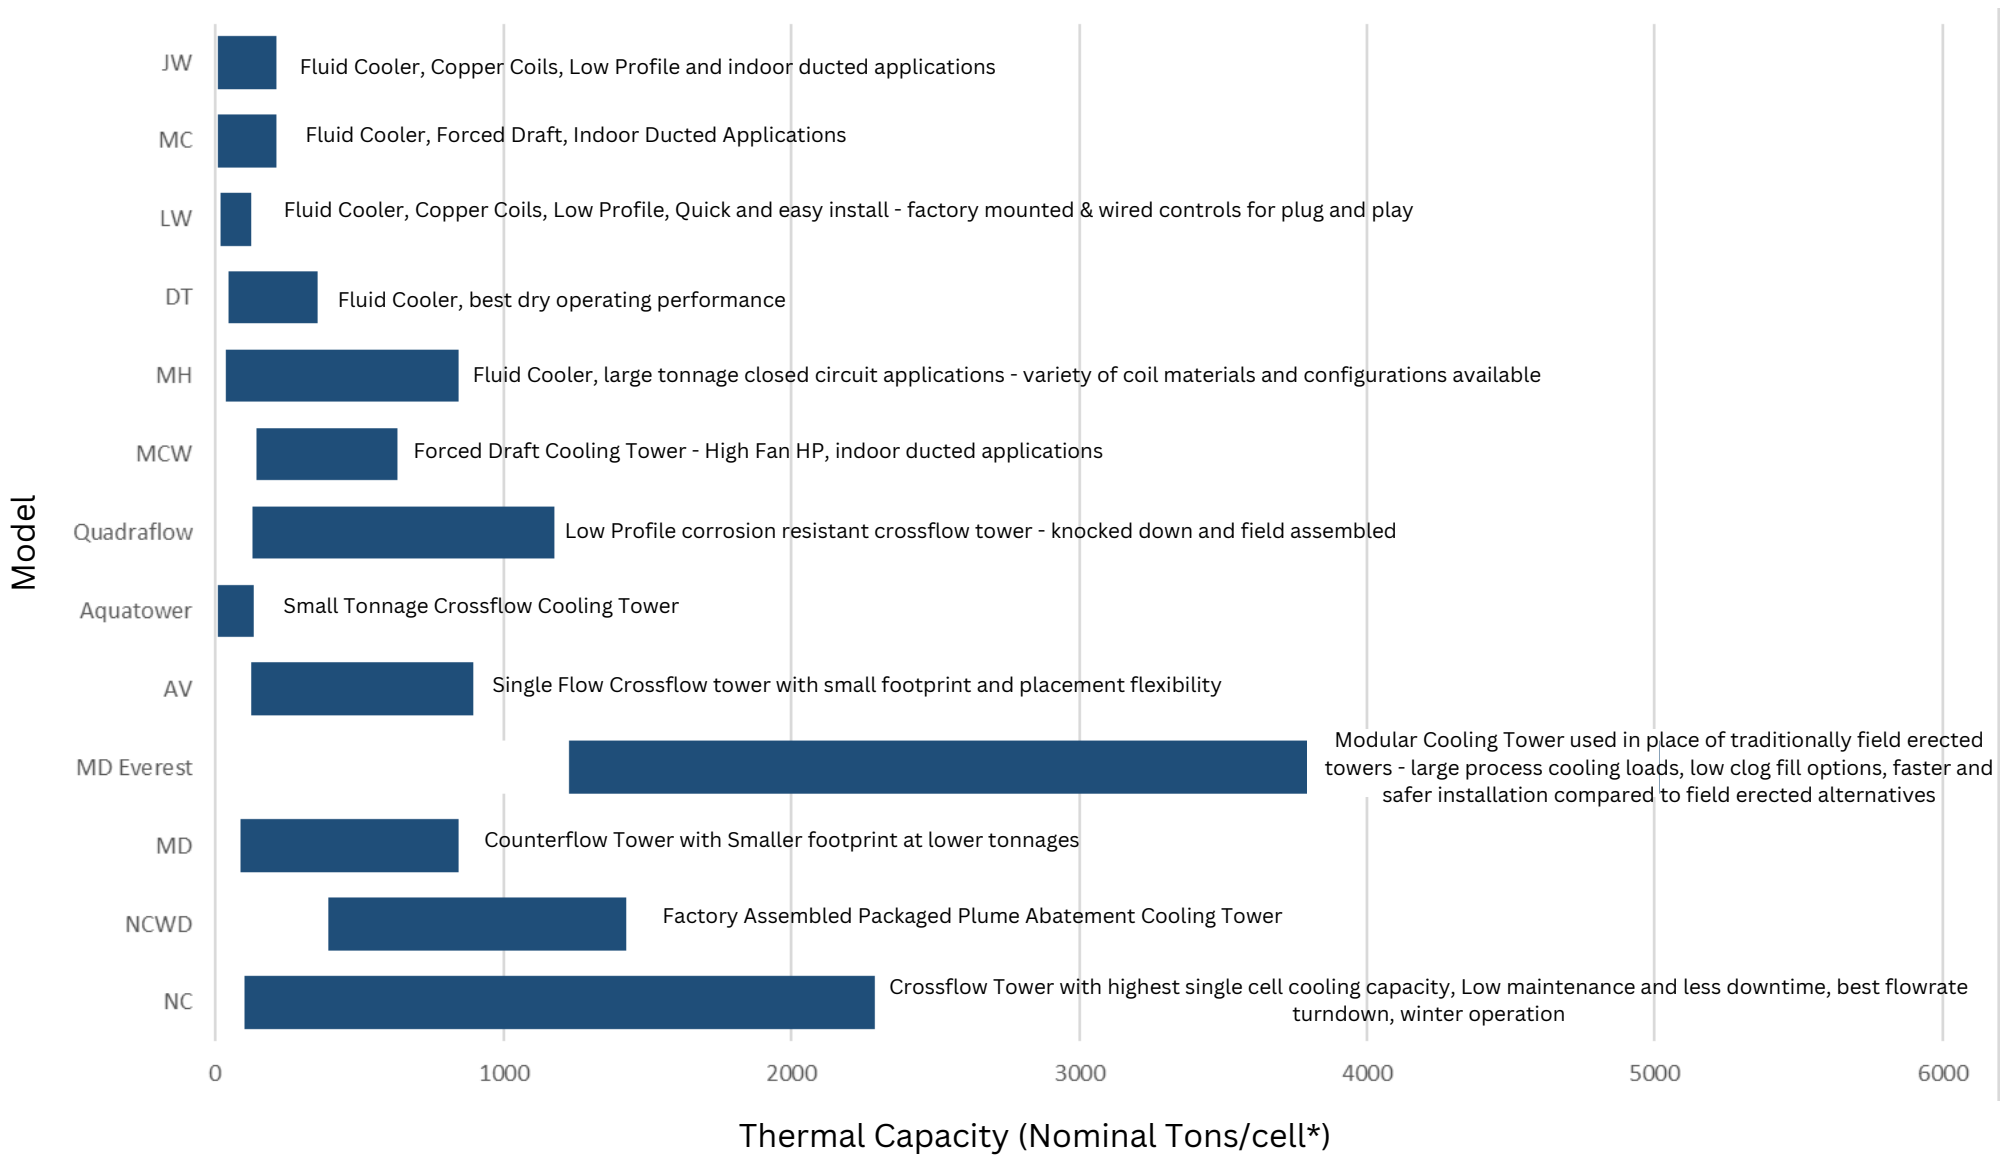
Model

JW Fluid Cooler, Copper Coils, Low Profile and indoor ducted applications

MC Fluid Cooler, Forced Draft, Indoor Ducted Applications

LW Fluid Cooler, Copper Coils, Low Profile, Quick and easy install - factory mounted & wired controls for plug and play

DT Fluid Cooler, best dry operating performance

MH Fluid Cooler, large tonnage closed circuit applications - variety of coil materials and configurations available

MCW Forced Draft Cooling Tower - High Fan HP, indoor ducted applications

Quadraflow Low Profile corrosion resistant crossflow tower - knocked down and field assembled

Aquatower Small Tonnage Crossflow Cooling Tower

AV Single Flow Crossflow tower with small footprint and placement flexibility

MD Everest Modular Cooling Tower used in place of traditionally field erected towers - large process cooling loads, low clog fill options, faster and safer installation compared to field erected alternatives

MD Counterflow Tower with Smaller footprint at lower tonnages

NCWD Factory Assembled Packaged Plume Abatement Cooling Tower

NC Crossflow Tower with highest single cell cooling capacity, Low maintenance and less downtime, best flowrate turndown, winter operation

0 1000 2000 3000 4000 5000 6000

Thermal Capacity (Nominal Tons/cell*)